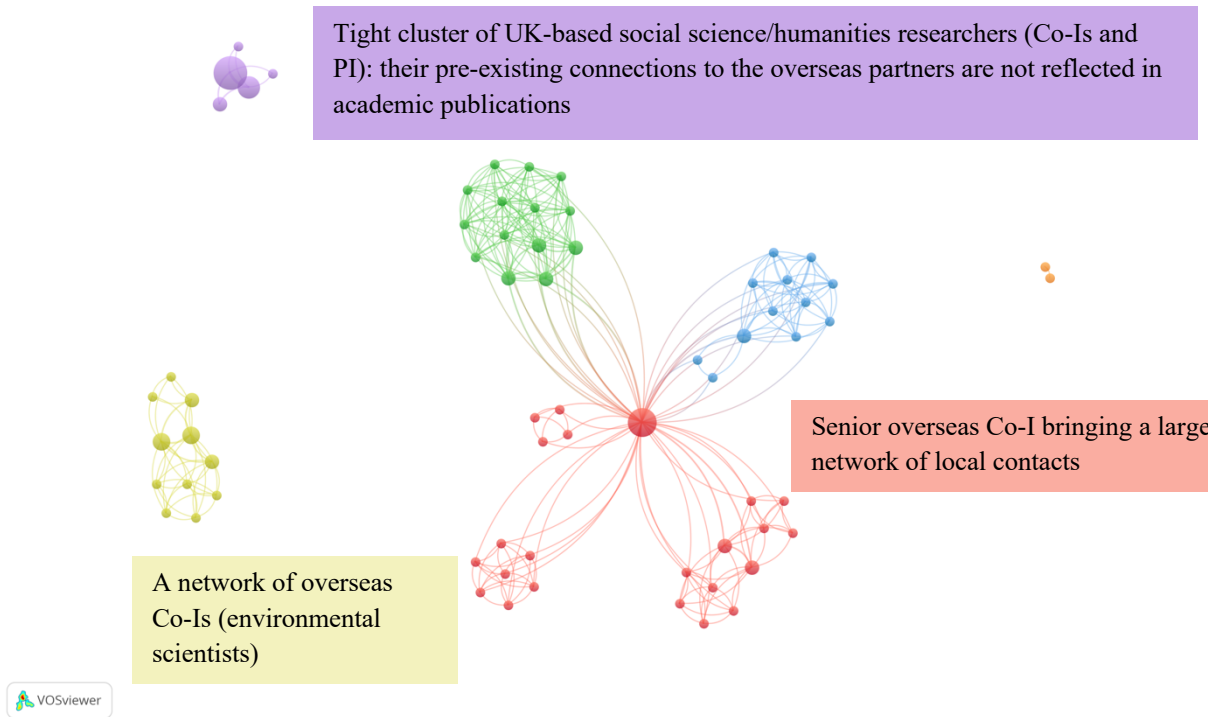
Tight cluster of UK-based social science/humanities researchers (Co-Is and PI): their pre-existing connections to the overseas partners are not reflected in academic publications

Senior overseas Co-I bringing a large network of local contacts

A network of overseas Co-Is (environmental scientists)

VOSviewer